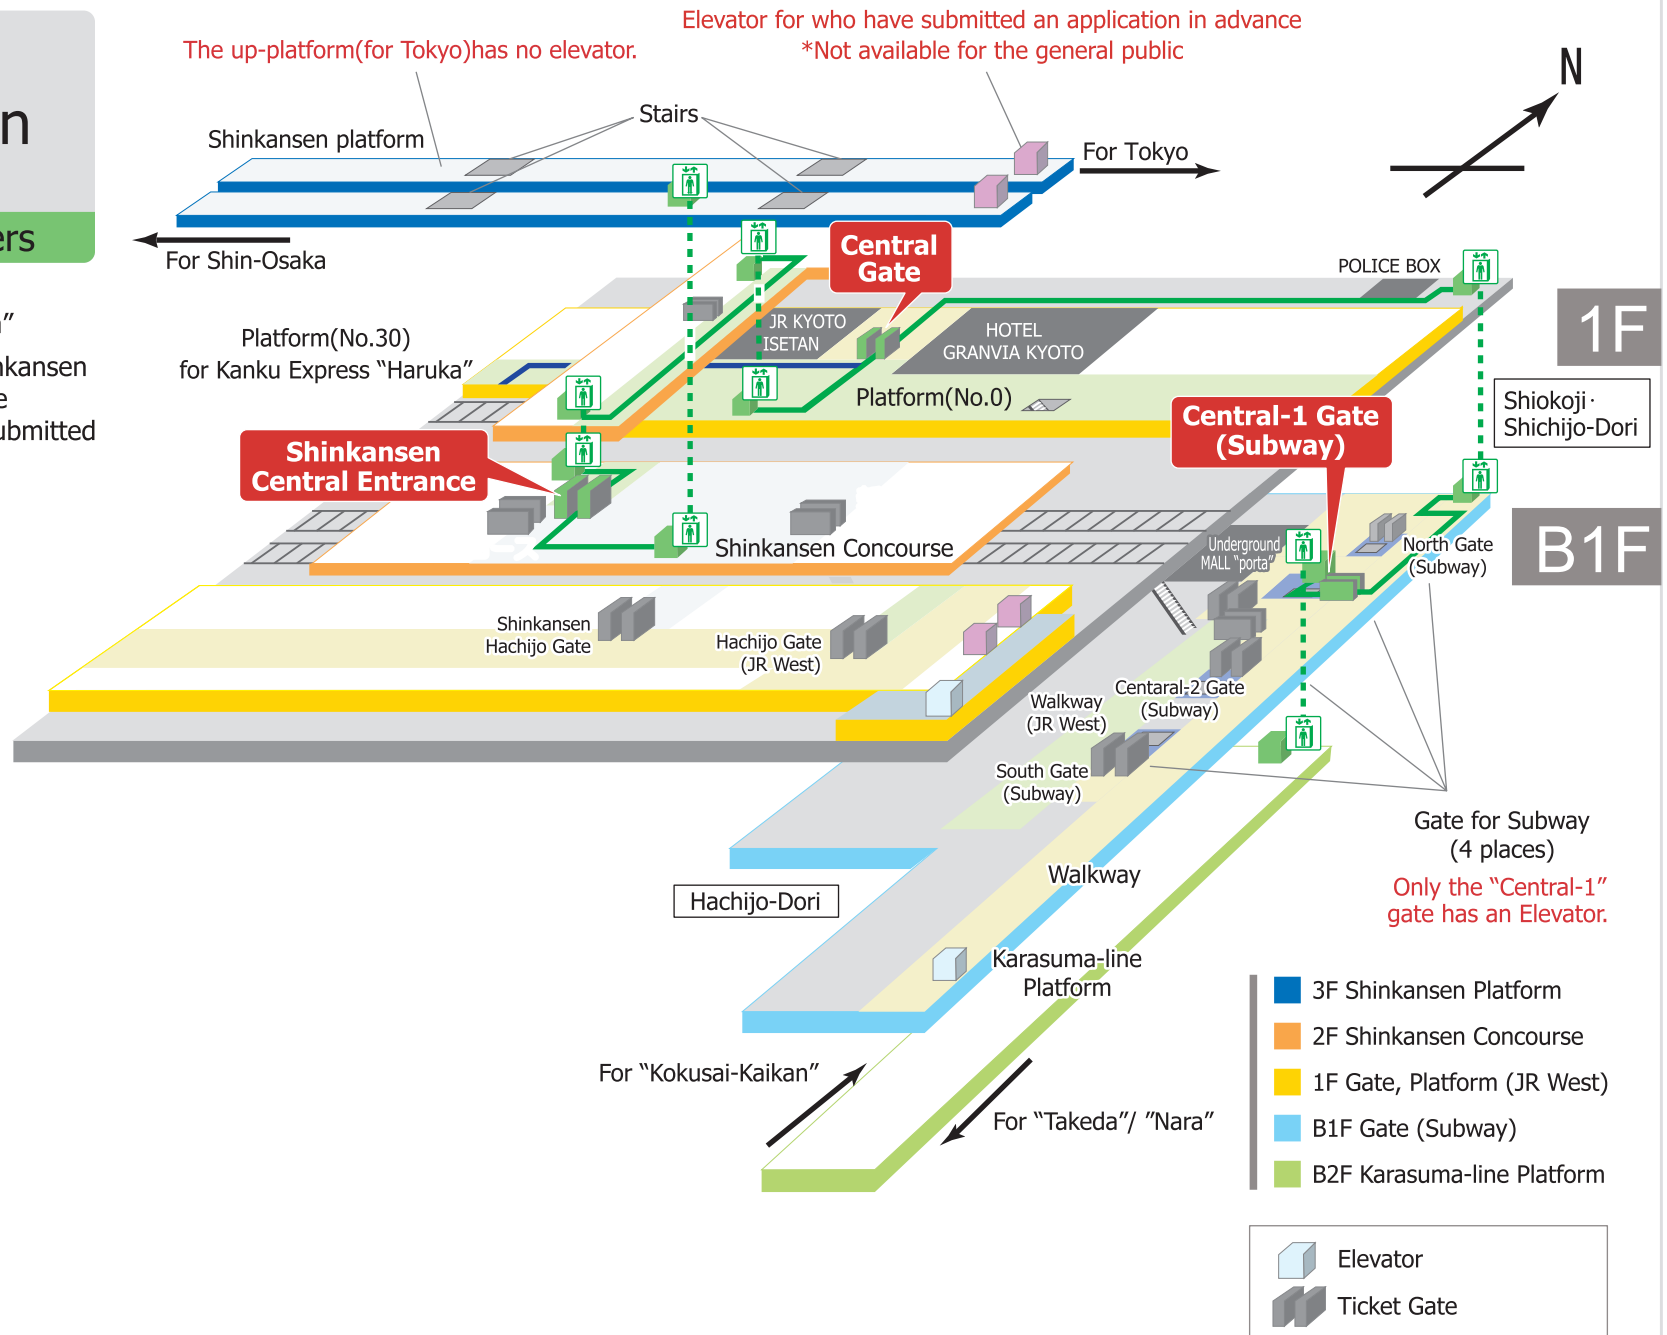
n
ers
"
kansen
e
ubmitted

The up-platform(for Tokyo)has no elevator.

Elevator for who have submitted an application in advance
*Not available for the general public

N

Stairs

Shinkansen platform

For Tokyo

For Shin-Osaka

Central Gate

POLICE BOX

1F

Platform(No.30)
for Kanku Express "Haruka"

JR KYOTO ISETAN

HOTEL GRANVIA KYOTO

Platform(No.0)

Central-1 Gate (Subway)

Shiokoji · Shichijo-Dori

Shinkansen Central Entrance

Shinkansen Concourse

Underground MALL "porta"

North Gate (Subway)

B1F

Shinkansen Hachijo Gate

Hachijo Gate (JR West)

Walkway (JR West)

Centaral-2 Gate (Subway)

South Gate (Subway)

Gate for Subway (4 places)

Only the "Central-1" gate has an Elevator.

Walkway

Hachijo-Dori

Karasuma-line Platform

For "Kokusai-Kaikan"

For "Takeda"/ "Nara"

3F Shinkansen Platform
2F Shinkansen Concourse
1F Gate, Platform (JR West)
B1F Gate (Subway)
B2F Karasuma-line Platform

Elevator
Ticket Gate